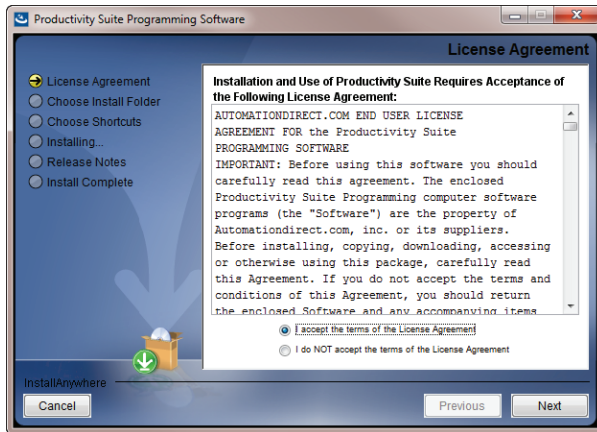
Productivity Suite Programming Software

License Agreement

License Agreement
Choose Install Folder
Choose Shortcuts
Installing...
Release Notes
Install Complete

Installation and Use of Productivity Suite Requires Acceptance of the Following License Agreement:

AUTOMATIONDIRECT.COM END USER LICENSE AGREEMENT FOR the Productivity Suite PROGRAMMING SOFTWARE
IMPORTANT: Before using this software you should carefully read this agreement. The enclosed Productivity Suite Programming computer software programs (the "Software") are the property of Automationdirect.com, inc. or its suppliers. Before installing, copying, downloading, accessing or otherwise using this package, carefully read this Agreement. If you do not accept the terms and conditions of this Agreement, you should return the enclosed Software and any accompanying items

I accept the terms of the License Agreement
I do NOT accept the terms of the License Agreement

InstallAnywhere

Cancel
Previous
Next